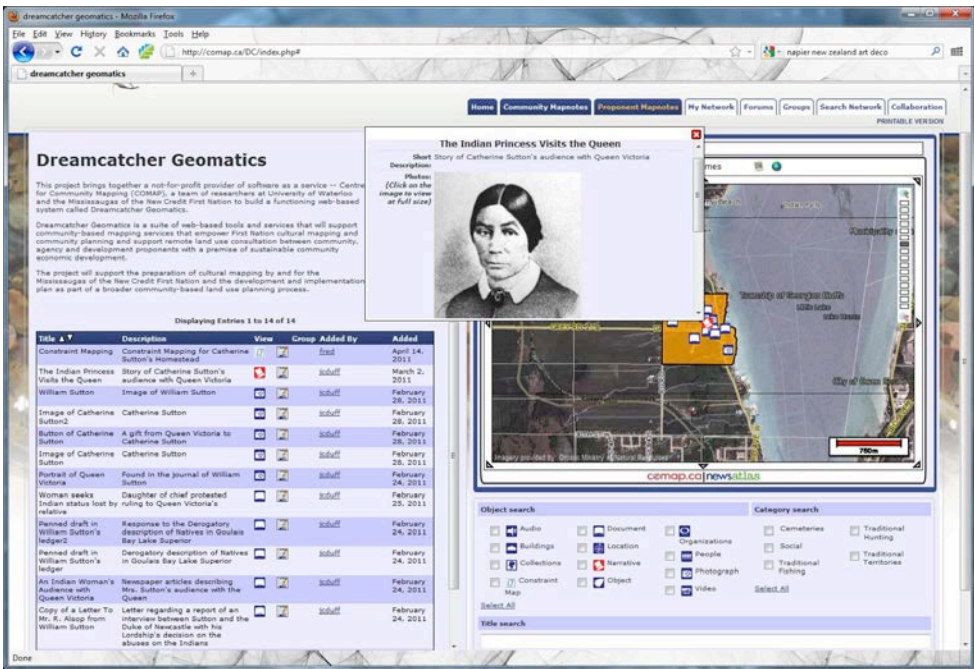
dreamcatcher geomatics - Mozilla Firefox

File Edit View History Bookmarks Tools Help

http://comap.ca/DC/index.php#

napier new zealand art deco

dreamcatcher geomatics

Home | Community Mapnotes | Proponent Mapnotes | My Network | Forums | Groups | Search Network | Collaboration

PRINTABLE VERSION

Dreamcatcher Geomatics

This project brings together a not-for-profit provider of software as a service -- Centre for Community Mapping (COMAP), a team of researchers at University of Waterloo and the Mississaugas of the New Credit First Nation to build a functioning web-based system called Dreamcatcher Geomatics.

Dreamcatcher Geomatics is a suite of web-based tools and services that will support community-based mapping services that empower First Nation cultural mapping and community planning and support remote land use consultation between community, agency and development proponents with a premise of sustainable community economic development.

The project will support the preparation of cultural mapping by and for the Mississaugas of the New Credit First Nation and the development and implementation plan as part of a broader community-based land use planning process.

Displaying Entries 1 to 14 of 14

| Title | Description | View | Group | Added By | Added |
|---|---|---|---|---|---|
| Constraint Mapping | Constraint Mapping for Catherine Sutton's Homestead | | | fred | April 14, 2011 |
| The Indian Princess Visits the Queen | Story of Catherine Sutton's audience with Queen Victoria | | | lcduff | March 2, 2011 |
| William Sutton | Image of William Sutton | | | lcduff | February 28, 2011 |
| Image of Catherine Sutton2 | Catherine Sutton | | | lcduff | February 28, 2011 |
| Button of Catherine Sutton | A gift from Queen Victoria to Catherine Sutton | | | lcduff | February 28, 2011 |
| Image of Catherine Sutton | Catherine Sutton | | | lcduff | February 28, 2011 |
| Portrait of Queen Victoria | Found in the journal of William Sutton | | | lcduff | February 24, 2011 |
| Woman seeks Indian status lost by ruling to Queen Victoria's relative | Daughter of chief protested | | | lcduff | February 25, 2011 |
| Penned draft in William Sutton's ledger2 | Response to the Derogatory description of Natives in Goulais Bay Lake Superior | | | lcduff | February 24, 2011 |
| Penned draft in William Sutton's ledger | Derogatory description of Natives in Goulais Bay Lake Superior | | | lcduff | February 24, 2011 |
| An Indian Woman's Audience with Queen Victoria | Newspaper articles describing Mrs. Sutton's audience with the Queen | | | lcduff | February 24, 2011 |
| Copy of a Letter To Mr. R. Alsop from William Sutton | Letter regarding a report of an interview between Sutton and the Duke of Newcastle with his Lordship's decision on the abuses on the Indians | | | lcduff | February 24, 2011 |

The Indian Princess Visits the Queen

Short Description: Story of Catherine Sutton's audience with Queen Victoria

Photos: (Click on the image to view at full size)

Township of Georgian Bluffs

City of Owen Sound

750m

Imagery provided by Ontario Ministry of Natural Resources

cemap.ca newsatlas

Object search

Audio
Buildings
Collections
Constraint Map
Document
Location
Narrative
Object
Organizations
People
Photograph
Video

Select All

Category search

Cemeteries
Social
Traditional Fishing
Traditional Hunting
Traditional Territories

Select All

Title search

Done